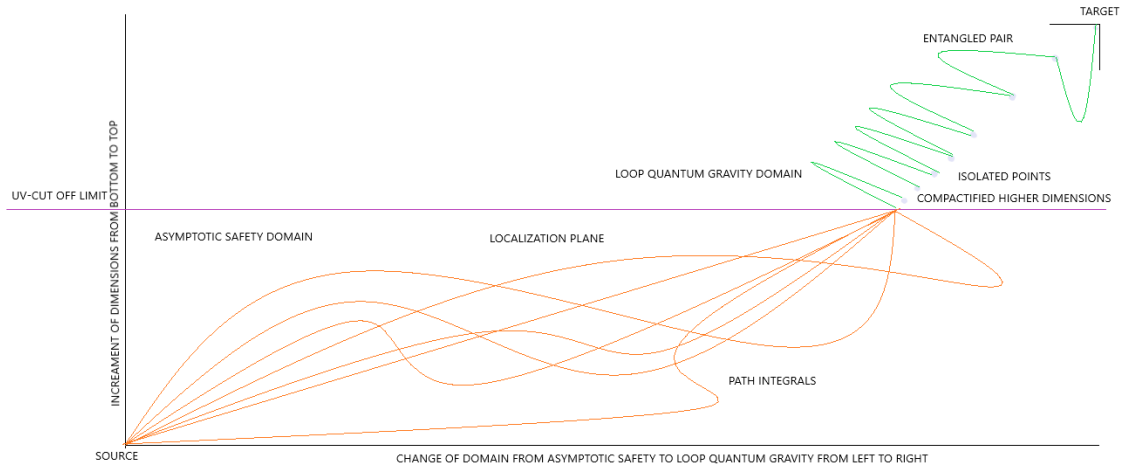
TARGET

ENTANGLED PAIR

LOOP QUANTUM GRAVITY DOMAIN

ISOLATED POINTS

COMPACTIFIED HIGHER DIMENSIONS

UV-CUT OFF LIMIT

INCREAMENT OF DIMENSIONS FROM BOTTOM TO TOP

ASYMPTOTIC SAFETY DOMAIN

LOCALIZATION PLANE

PATH INTEGRALS

SOURCE

CHANGE OF DOMAIN FROM ASYMPTOTIC SAFETY TO LOOP QUANTUM GRAVITY FROM LEFT TO RIGHT